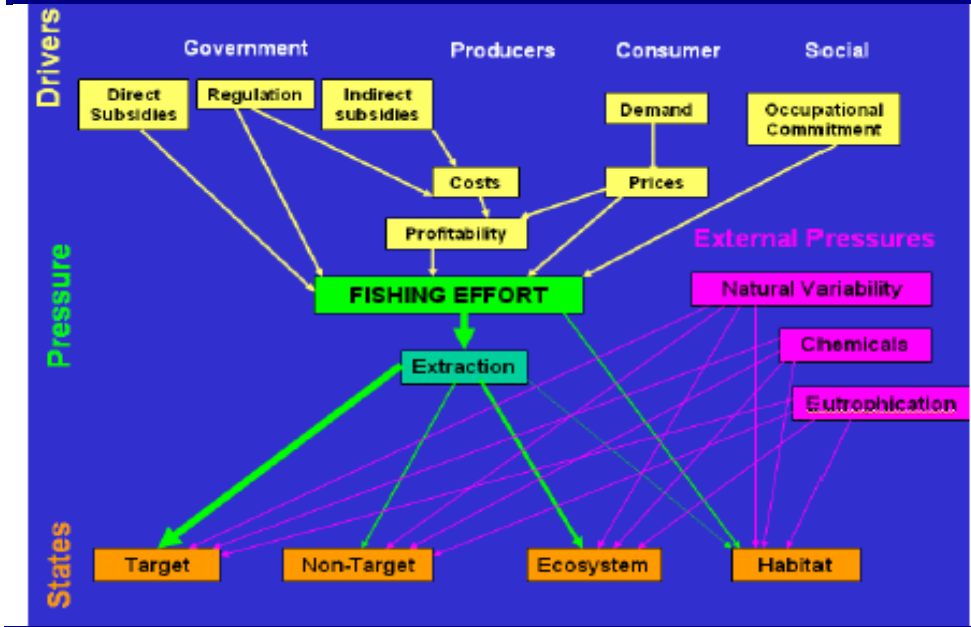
Drivers

Government

Producers

Consumer

Social

Direct Subsidies

Regulation

Indirect subsidies

Demand

Occupational Commitment

Costs

Prices

Profitability

External Pressures

Pressure

FISHING EFFORT

Natural Variability

Chemicals

Extraction

Eutrophication

States

Target

Non-Target

Ecosystem

Habitat